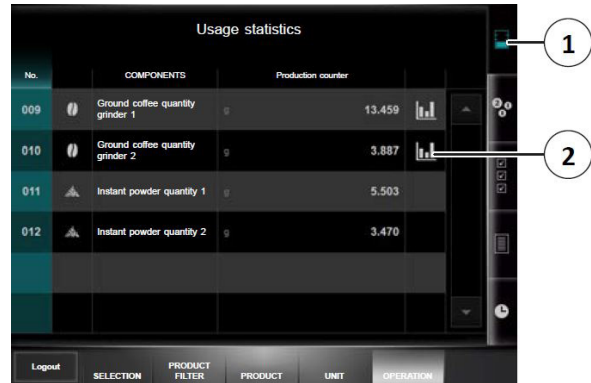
Usage statistics

| No. | | COMPONENTS | Production counter | | |
|---|---|---|---|---|---|
| 009 | | Ground coffee quantity grinder 1 | g | 13.459 | |
| 010 | | Ground coffee quantity grinder 2 | g | 3.887 | |
| 011 | | Instant powder quantity 1 | g | 5.503 | |
| 012 | | Instant powder quantity 2 | g | 3.470 | |

1

2

Logout SELECTION PRODUCT FILTER PRODUCT UNIT OPERATION